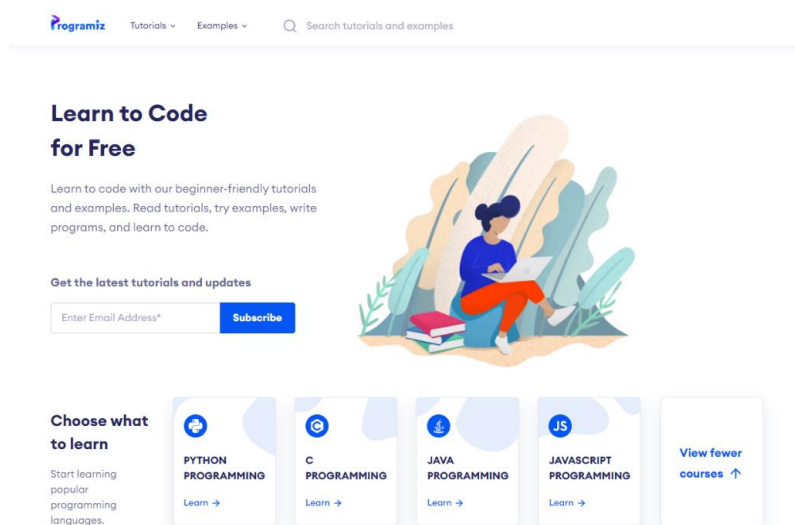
Programiz Tutorials Examples Search tutorials and examples

Learn to Code for Free

Learn to code with our beginner-friendly tutorials and examples. Read tutorials, try examples, write programs, and learn to code.

Get the latest tutorials and updates

Enter Email Address* Subscribe

Choose what to learn

Start learning popular programming languages.

PYTHON PROGRAMMING
Learn →

C PROGRAMMING
Learn →

JAVA PROGRAMMING
Learn →

JS
JAVASCRIPT PROGRAMMING
Learn →

View fewer courses ↑